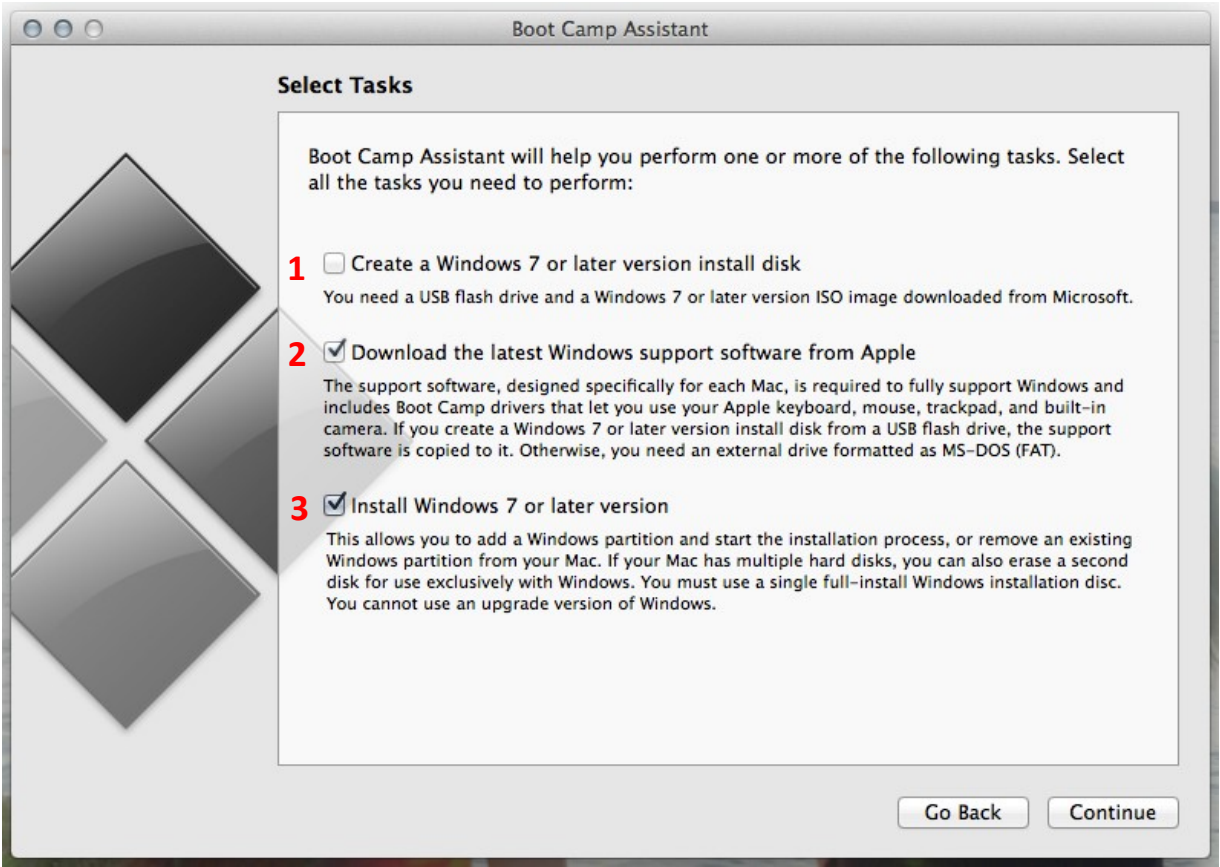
Boot Camp Assistant

Select Tasks

Boot Camp Assistant will help you perform one or more of the following tasks. Select all the tasks you need to perform:

1 ☐ Create a Windows 7 or later version install disk

You need a USB flash drive and a Windows 7 or later version ISO image downloaded from Microsoft.

2 ☑ Download the latest Windows support software from Apple

The support software, designed specifically for each Mac, is required to fully support Windows and includes Boot Camp drivers that let you use your Apple keyboard, mouse, trackpad, and built-in camera. If you create a Windows 7 or later version install disk from a USB flash drive, the support software is copied to it. Otherwise, you need an external drive formatted as MS-DOS (FAT).

3 ☑ Install Windows 7 or later version

This allows you to add a Windows partition and start the installation process, or remove an existing Windows partition from your Mac. If your Mac has multiple hard disks, you can also erase a second disk for use exclusively with Windows. You must use a single full-install Windows installation disc. You cannot use an upgrade version of Windows.

Go Back

Continue